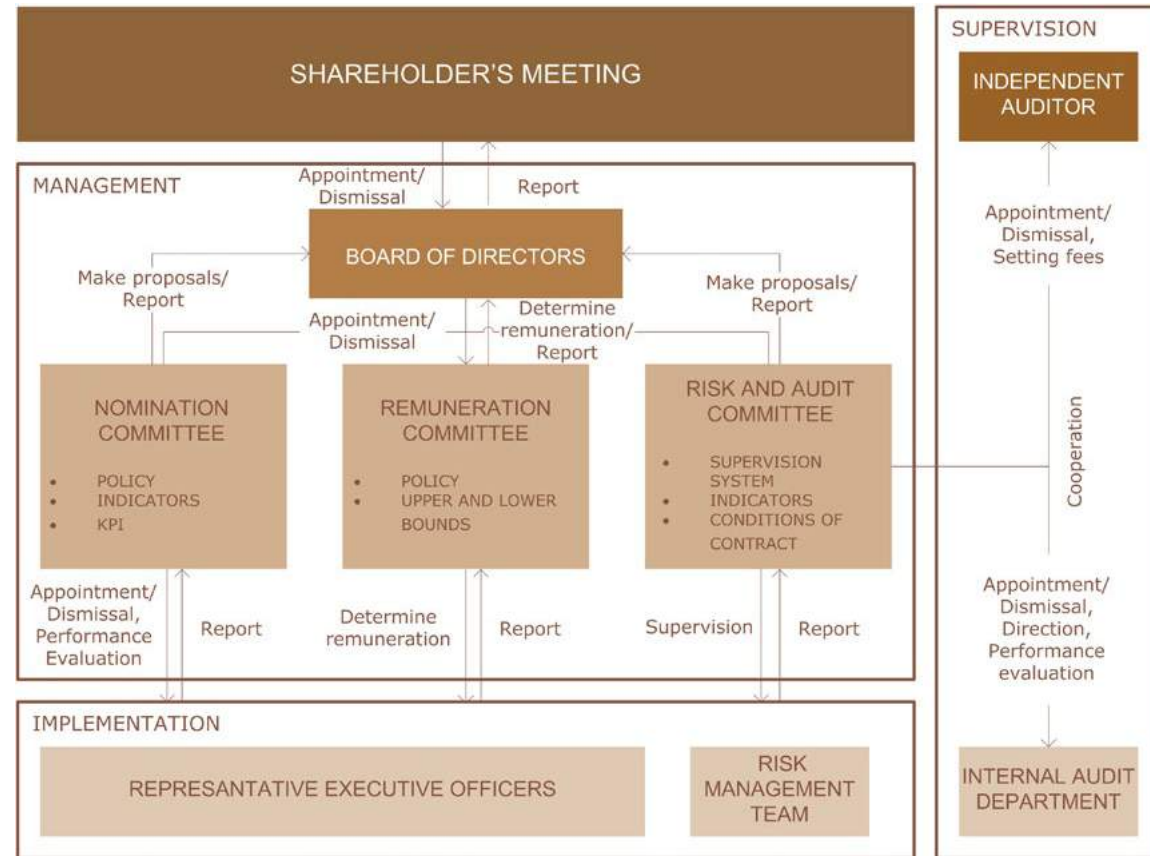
SHAREHOLDER'S MEETING

SUPERVISION

INDEPENDENT AUDITOR

MANAGEMENT

Appointment/ Dismissal

Report

BOARD OF DIRECTORS

Make proposals/ Report

Appointment/ Dismissal

Determine remuneration/ Report

Make proposals/ Report

Appointment/ Dismissal, Setting fees

NOMINATION COMMITTEE

- POLICY
- INDICATORS
- KPI

REMUNERATION COMMITTEE

- POLICY
- UPPER AND LOWER BOUNDS

RISK AND AUDIT COMMITTEE

- SUPERVISION SYSTEM
- INDICATORS
- CONDITIONS OF CONTRACT

Cooperation

Appointment/ Dismissal, Performance Evaluation

Report

Determine remuneration

Report

Supervision

Report

Appointment/ Dismissal, Direction, Performance evaluation

IMPLEMENTATION

REPRESANTATIVE EXECUTIVE OFFICERS

RISK MANAGEMENT TEAM

INTERNAL AUDIT DEPARTMENT